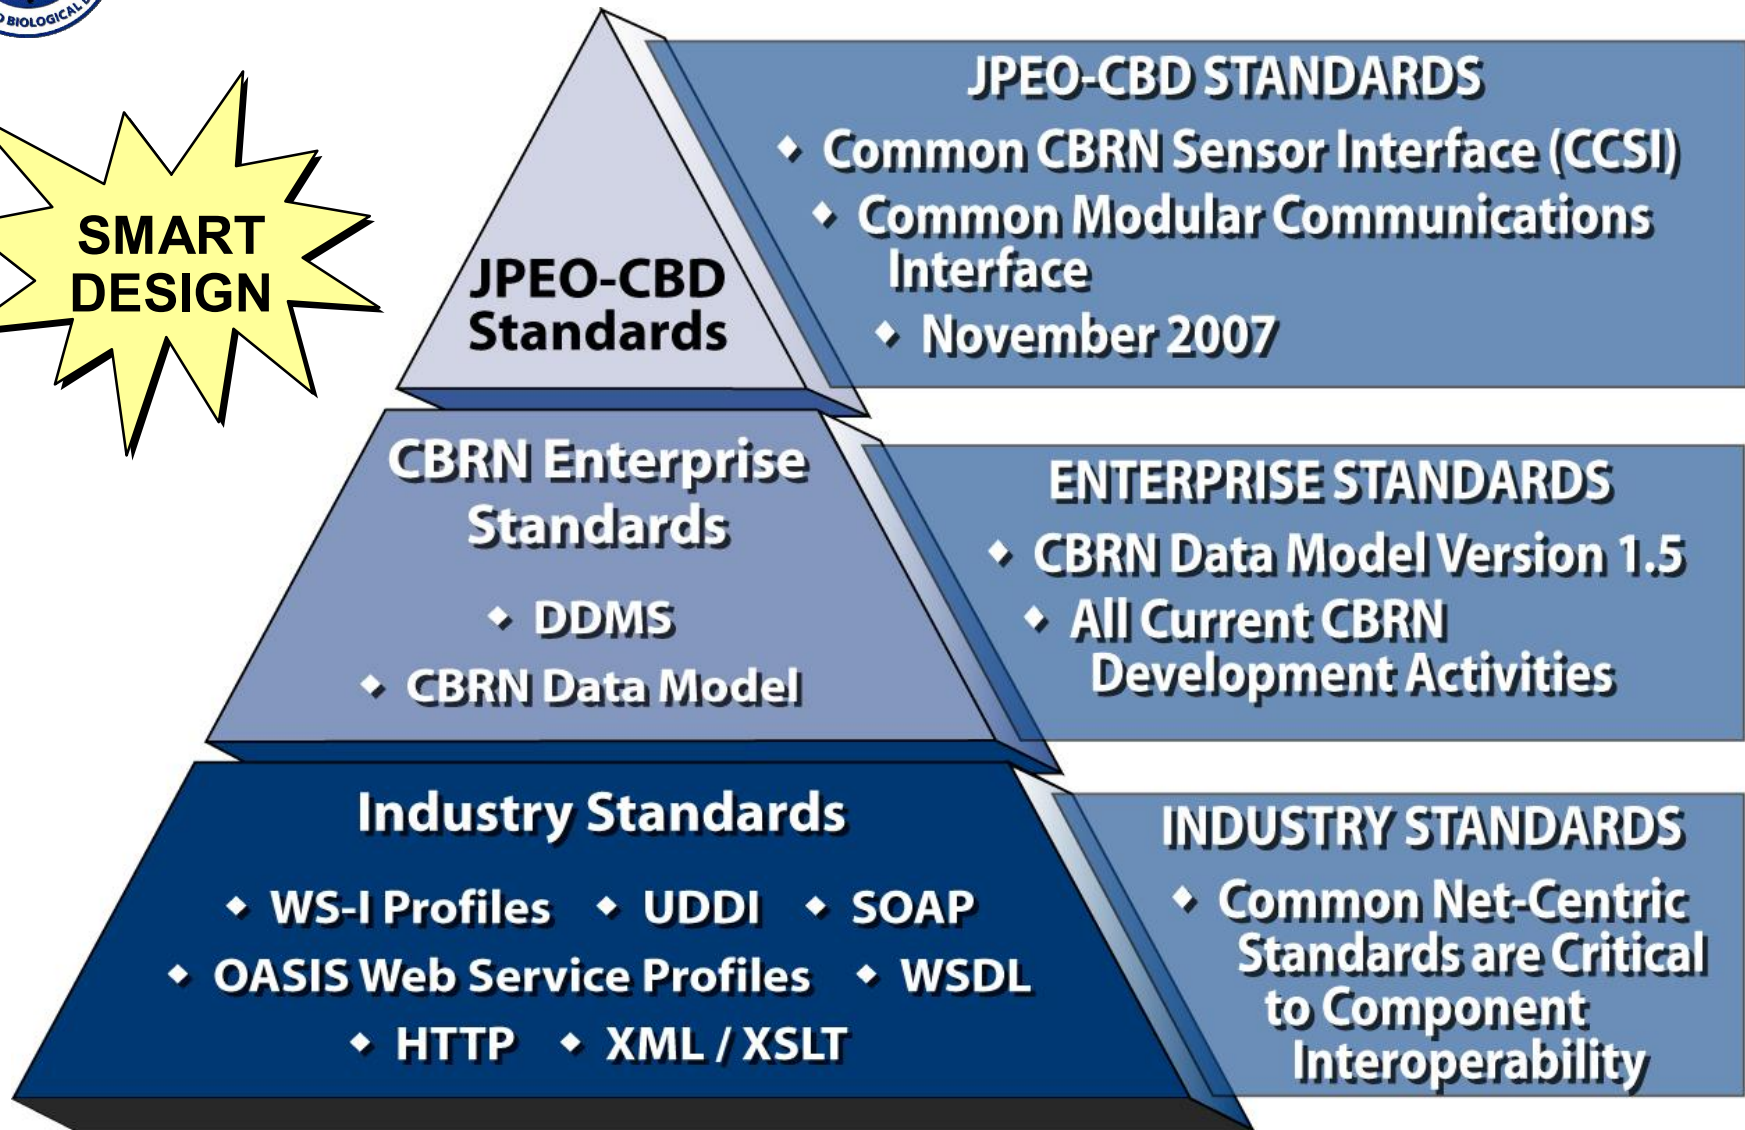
BIOLOGICAL

SMART DESIGN

JPEO-CBD Standards

JPEO-CBD STANDARDS
◆ Common CBRN Sensor Interface (CCSI)
◆ Common Modular Communications Interface
◆ November 2007

CBRN Enterprise Standards
◆ DDMS
◆ CBRN Data Model

ENTERPRISE STANDARDS
◆ CBRN Data Model Version 1.5
◆ All Current CBRN Development Activities

Industry Standards
◆ WS-I Profiles ◆ UDDI ◆ SOAP
◆ OASIS Web Service Profiles ◆ WSDL
◆ HTTP ◆ XML / XSLT

INDUSTRY STANDARDS
◆ Common Net-Centric Standards are Critical to Component Interoperability